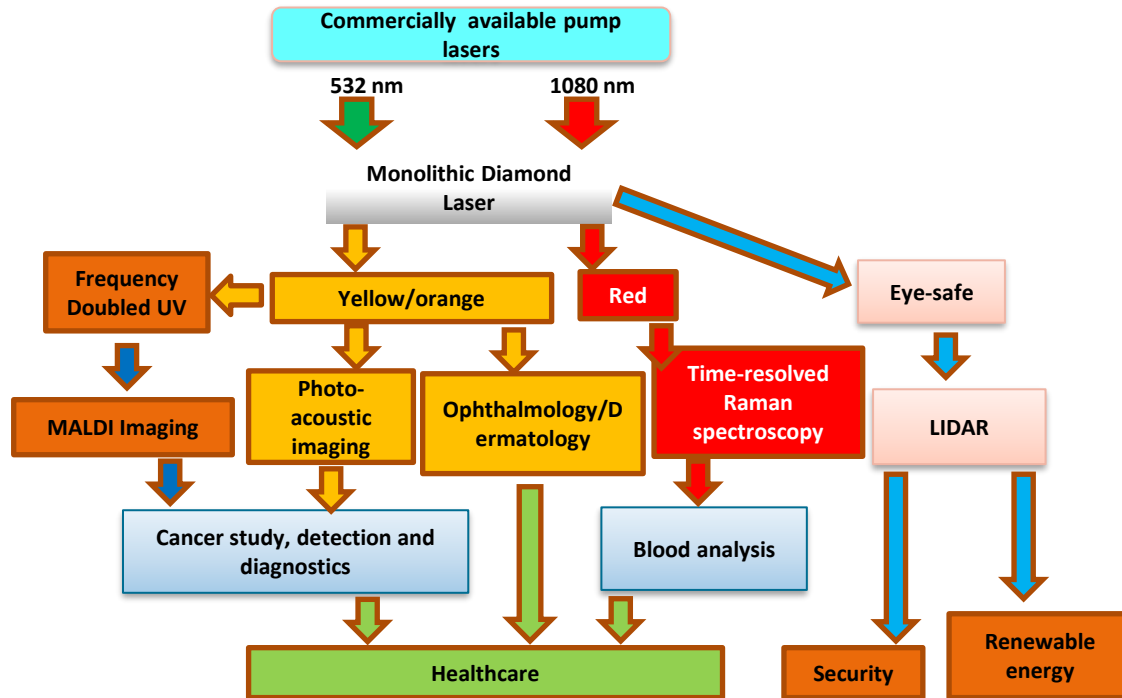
Commercially available pump lasers

532 nm

1080 nm

Monolithic Diamond Laser

Frequency Doubled UV

Yellow/orange

Red

Eye-safe

MALDI Imaging

Photo-acoustic imaging

Ophthalmology/Dermatology

Time-resolved Raman spectroscopy

LIDAR

Cancer study, detection and diagnostics

Blood analysis

Healthcare

Security

Renewable energy